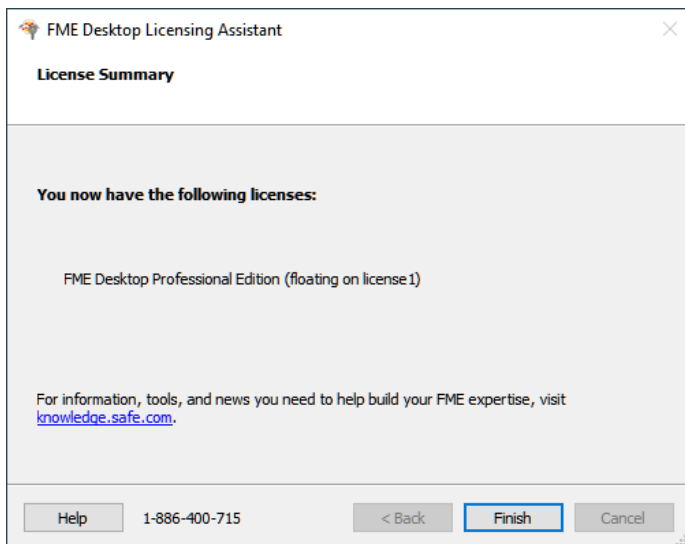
FME Desktop Licensing Assistant

License Summary

You now have the following licenses:

FME Desktop Professional Edition (floating on license1)

For information, tools, and news you need to help build your FME expertise, visit knowledge.safe.com.

Help 1-886-400-715 < Back Finish Cancel